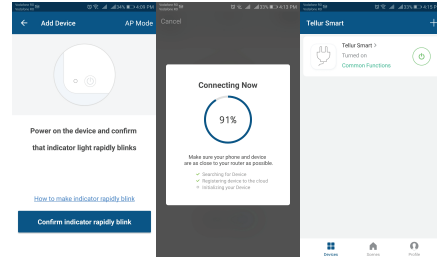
4:08 PM

Add Device

AP Mode

Power on the device and confirm that indicator light rapidly blinks

How to make indicator rapidly blink

Confirm indicator rapidly blink

4:13 PM

Cancel

Connecting Now

91%

Make sure your phone and device are as closer to your router as possible.

Searching for Device

Registering device to the cloud

Initializing your Device

4:13 PM

Tellur Smart

Tellur Smart >

Turned on

Common Functions

Devices

Scenes

Profile